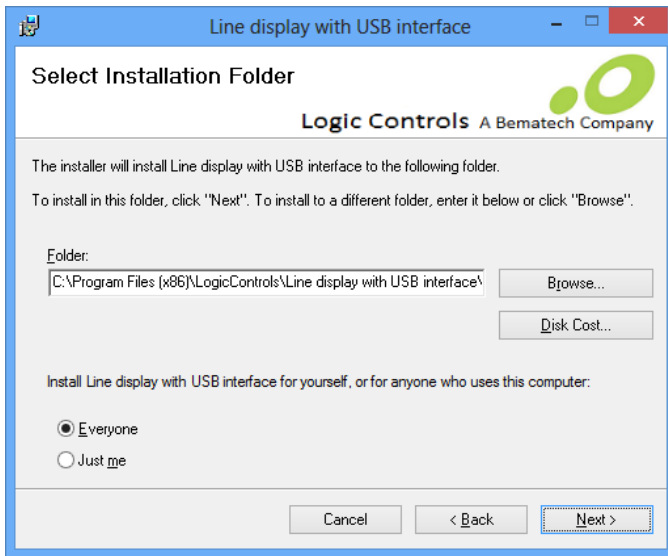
Line display with USB interface

Select Installation Folder

Logic Controls A Bematech Company

The installer will install Line display with USB interface to the following folder.

To install in this folder, click "Next". To install to a different folder, enter it below or click "Browse".

Folder:

C:\Program Files (x86)\LogicControls\Line display with USB interface\

Browse...

Disk Cost...

Install Line display with USB interface for yourself, or for anyone who uses this computer:

Everyone

Just me

Cancel

< Back

Next >